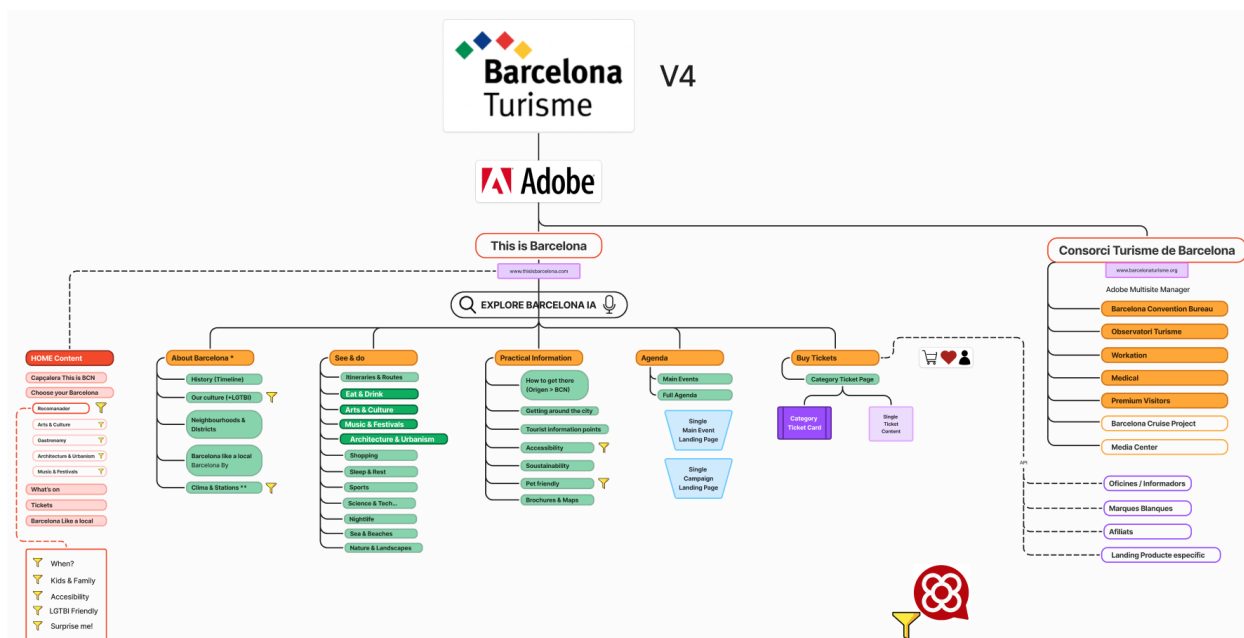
Barcelona Turisme

V4

Adobe

This is Barcelona

www.thisisbarcelona.com

EXPLORE BARCELONA IA

Consorci Turisme de Barcelona

www.barcelonaturisme.org

Adobe Multisite Manager

Barcelona Convention Bureau

Observatori Turisme

Workation

Medical

Premium Visitors

Barcelona Cruise Project

Media Center

HOME Content

Capçalera This is BCN

Choose your Barcelona

Recomanador

Arts & Culture

Gastronomy

Architecture & Urbanism

Music & Festivals

What's on

Tickets

Barcelona Like a local

When?

Kids & Family

Accessibility

LGTBI Friendly

Surprise me!

About Barcelona *

History (Timeline)

Our culture (+LGTBI)

Neighbourhoods & Districts

Barcelona like a local Barcelona By

Clima & Stations **

See & do

Itineraries & Routes

Eat & Drink

Arts & Culture

Music & Festivals

Architecture & Urbanism

Shopping

Sleep & Rest

Sports

Science & Tech...

Nightlife

Sea & Beaches

Nature & Landscapes

Practical Information

How to get there (Origen > BCN)

Getting around the city

Tourist information points

Accessibility

Soustainability

Pet friendly

Brochures & Maps

Agenda

Main Events

Full Agenda

Single Main Event Landing Page

Single Campaign Landing Page

Buy Tickets

Category Ticket Page

Category Ticket Card

Single Ticket Content

API

Oficines / Informadors

Marques Blanques

Afiliats

Landing Producte específic